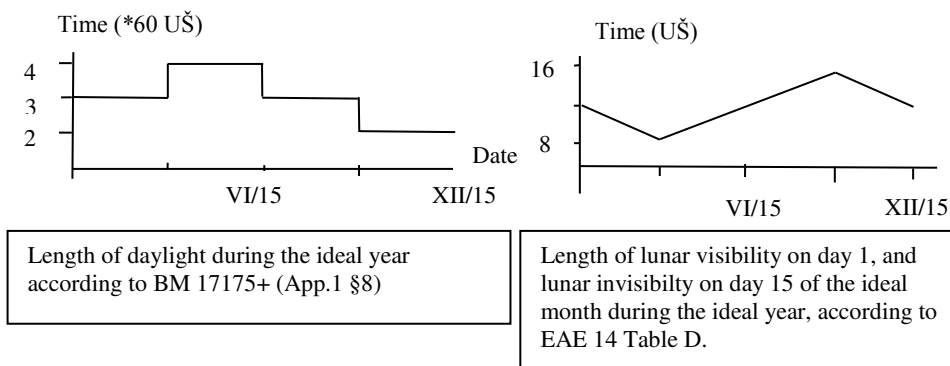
Time (*60 UŠ)

4
3
2

Date

VI/15 XII/15

Time (UŠ)

16
8

VI/15 XII/15

Length of daylight during the ideal year according to BM 17175+ (App.1 §8)

Length of lunar visibility on day 1, and lunar invisibilty on day 15 of the ideal month during the ideal year, according to EAE 14 Table D.